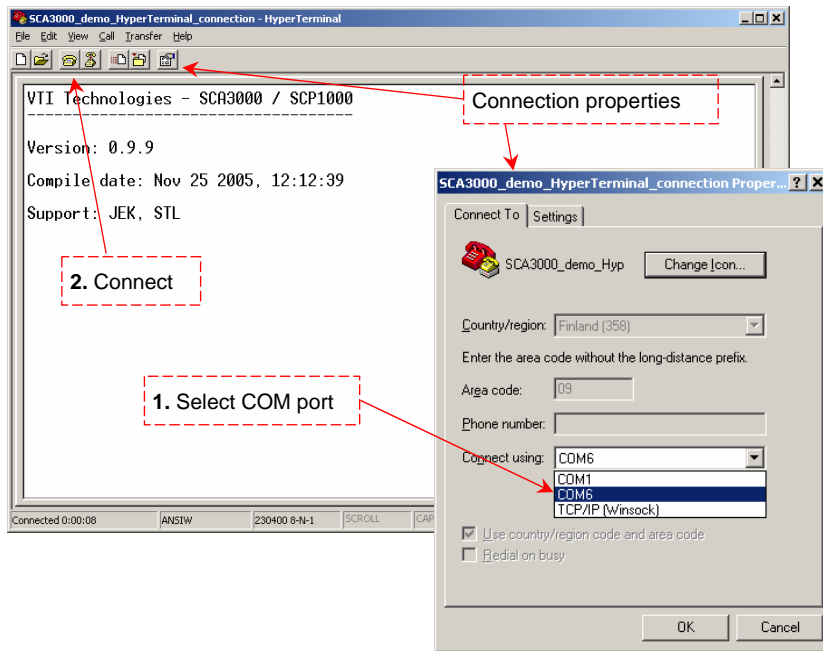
SCA3000_demo_HyperTerminal_connection - HyperTerminal

File Edit View Call Transfer Help

VTI Technologies - SCA3000 / SCP1000
------------------------------------

Version: 0.9.9

Compile date: Nov 25 2005, 12:12:39

Support: JEK, STL

Connection properties

2. Connect

1. Select COM port

Connected 0:00:08 | ANSIW | 230400 8-N-1 | SCROLL | CAP

SCA3000_demo_HyperTerminal_connection Proper...

Connect To | Settings

SCA3000_demo_Hyp

Change Icon...

Country/region: Finland (358)

Enter the area code without the long-distance prefix.

Area code: 09

Phone number:

Connect using: COM6

COM1
COM6
TCP/IP (Winsock)

Use country/region code and area code

Redial on busy

OK

Cancel